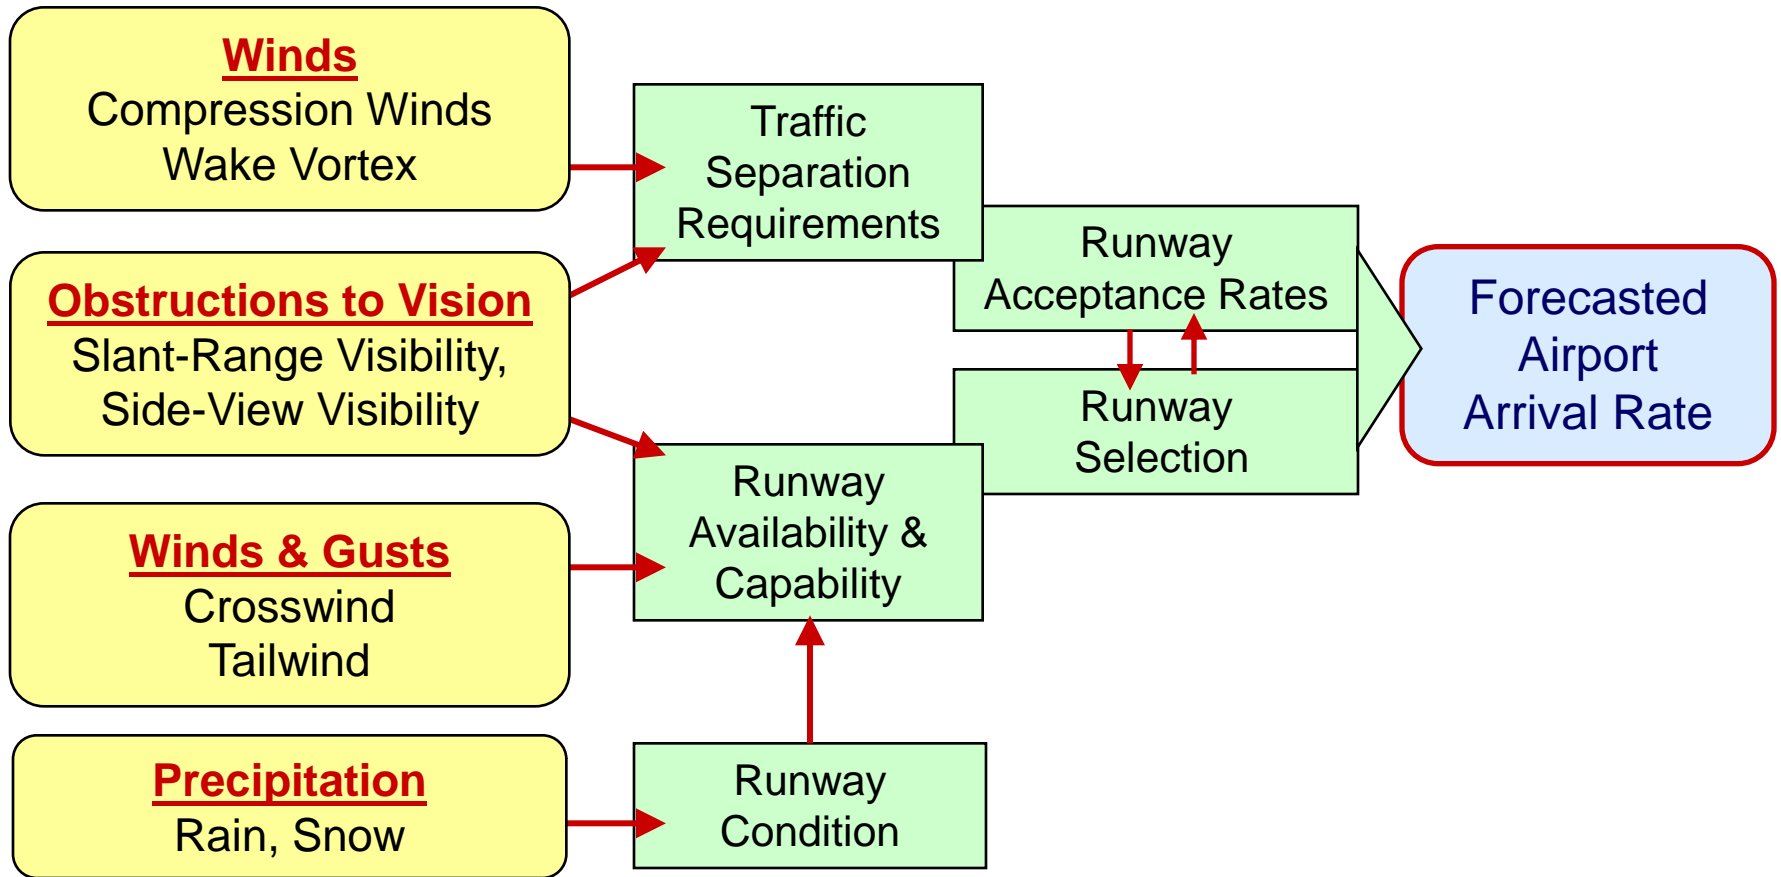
Winds
Compression Winds
Wake Vortex

Obstructions to Vision
Slant-Range Visibility,
Side-View Visibility

Winds & Gusts
Crosswind
Tailwind

Precipitation
Rain, Snow

Traffic
Separation
Requirements

Runway
Acceptance Rates

Runway
Selection

Runway
Availability &
Capability

Runway
Condition

Forecasted
Airport
Arrival Rate